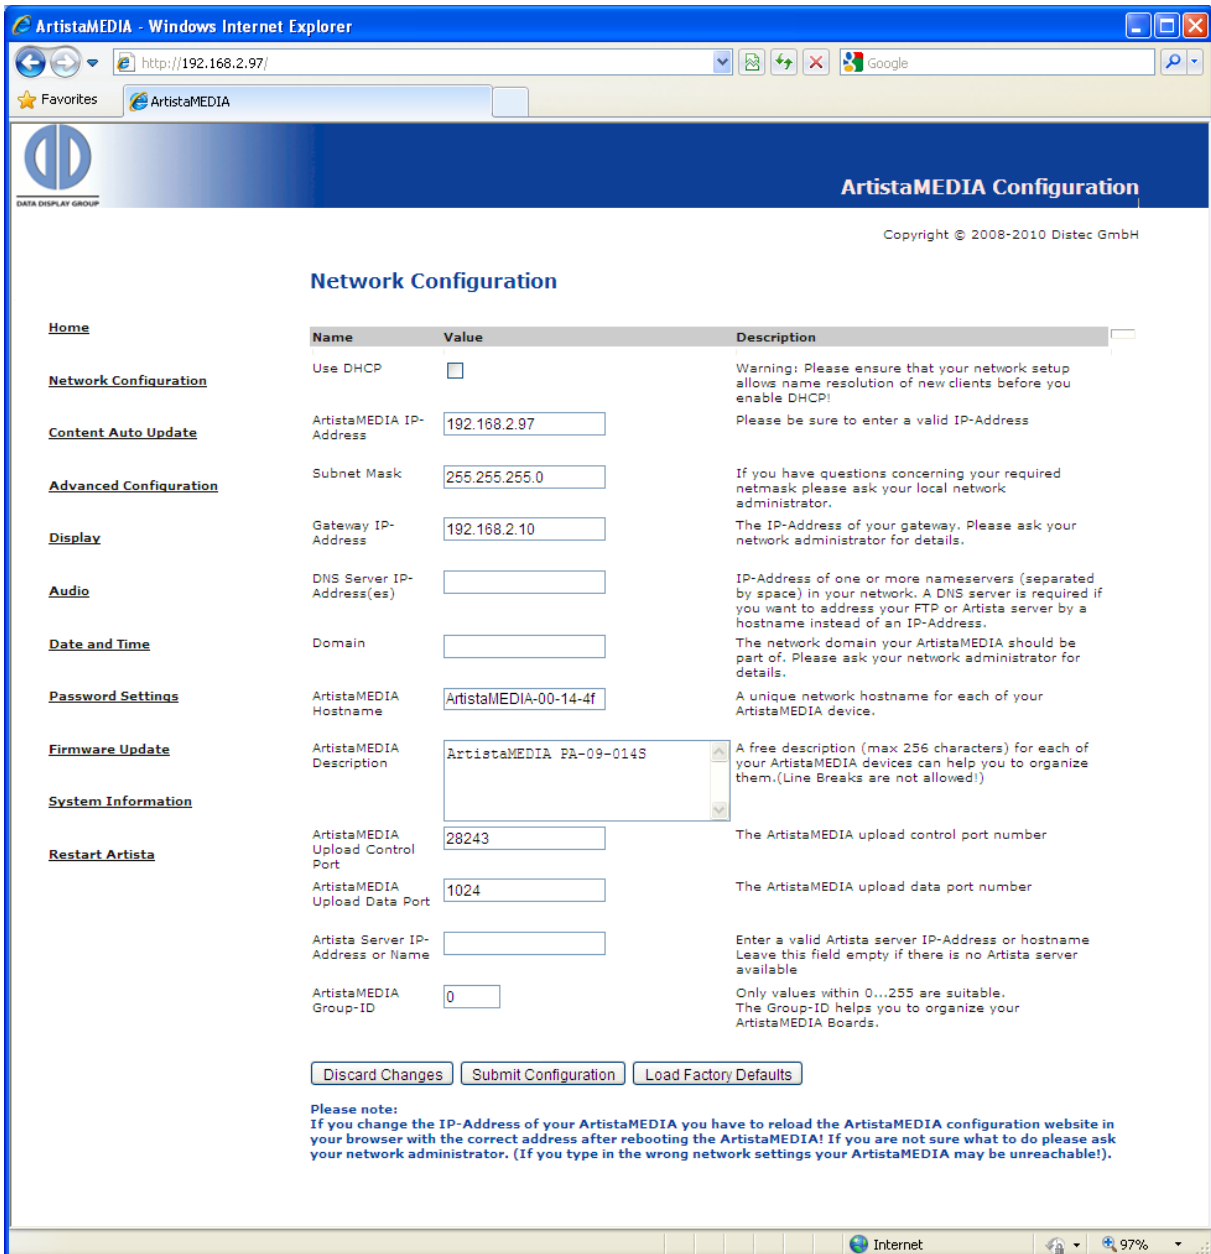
ArtistaMEDIA - Windows Internet Explorer

http://192.168.2.97/

Google

Favorites

ArtistaMEDIA

DATA DISPLAY GROUP

ArtistaMEDIA Configuration

Copyright © 2008-2010 Distec GmbH

Network Configuration

Home

Network Configuration

Content Auto Update

Advanced Configuration

Display

Audio

Date and Time

Password Settings

Firmware Update

System Information

Restart Artista

| Name | Value | Description |
|---|---|---|
| Use DHCP | | Warning: Please ensure that your network setup allows name resolution of new clients before you enable DHCP! |
| ArtistaMEDIA IP-Address | 192.168.2.97 | Please be sure to enter a valid IP-Address |
| Subnet Mask | 255.255.255.0 | If you have questions concerning your required netmask please ask your local network administrator. |
| Gateway IP-Address | 192.168.2.10 | The IP-Address of your gateway. Please ask your network administrator for details. |
| DNS Server IP-Address(es) | | IP-Address of one or more nameservers (separated by space) in your network. A DNS server is required if you want to address your FTP or Artista server by a hostname instead of an IP-Address. |
| Domain | | The network domain your ArtistaMEDIA should be part of. Please ask your network administrator for details. |
| ArtistaMEDIA Hostname | ArtistaMEDIA-00-14-4f | A unique network hostname for each of your ArtistaMEDIA device. |
| ArtistaMEDIA Description | ArtistaMEDIA PA-09-014S | A free description (max 256 characters) for each of your ArtistaMEDIA devices can help you to organize them.(Line Breaks are not allowed!) |
| ArtistaMEDIA Upload Control Port | 28243 | The ArtistaMEDIA upload control port number |
| ArtistaMEDIA Upload Data Port | 1024 | The ArtistaMEDIA upload data port number |
| Artista Server IP-Address or Name | | Enter a valid Artista server IP-Address or hostname Leave this field empty if there is no Artista server available |
| ArtistaMEDIA Group-ID | 0 | Only values within 0...255 are suitable. The Group-ID helps you to organize your ArtistaMEDIA Boards. |

Discard Changes | Submit Configuration | Load Factory Defaults

Please note:
If you change the IP-Address of your ArtistaMEDIA you have to reload the ArtistaMEDIA configuration website in your browser with the correct address after rebooting the ArtistaMEDIA! If you are not sure what to do please ask your network administrator. (If you type in the wrong network settings your ArtistaMEDIA may be unreachable!).

Internet

97%